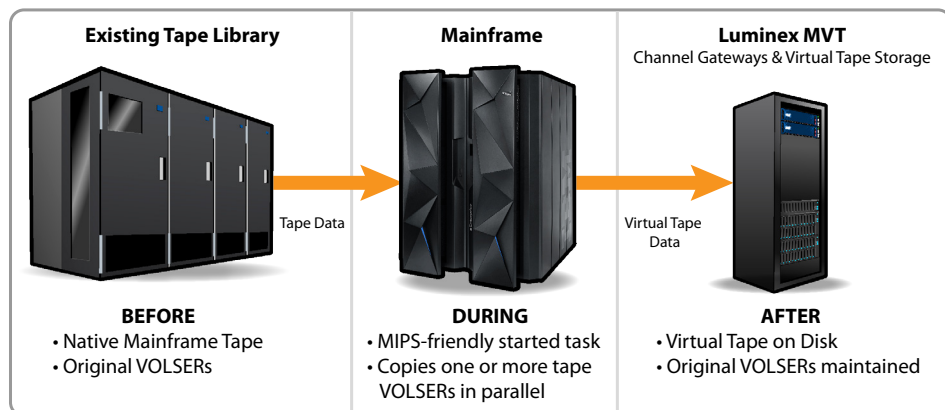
Existing Tape Library

Mainframe

Luminex MVT
Channel Gateways & Virtual Tape Storage

Tape Data

Virtual Tape Data

BEFORE
• Native Mainframe Tape
• Original VOLSERs

DURING
• MIPS-friendly started task
• Copies one or more tape VOLSERs in parallel

AFTER
• Virtual Tape on Disk
• Original VOLSERs maintained